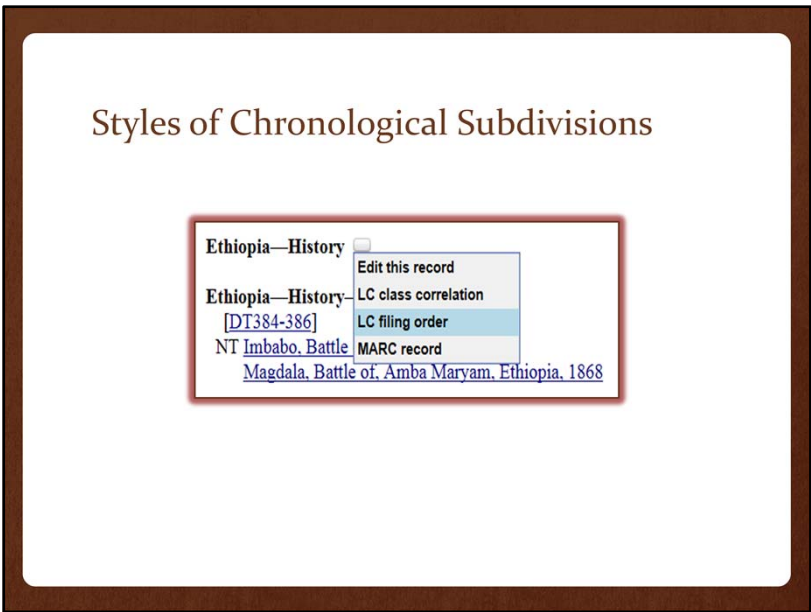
Styles of Chronological Subdivisions

Ethiopia—History

Edit this record
LC class correlation
LC filing order
MARC record

Ethiopia—History–
[DT384-386]
NT Imbabo, Battle
Magdala, Battle of, Amba Maryam, Ethiopia, 1868